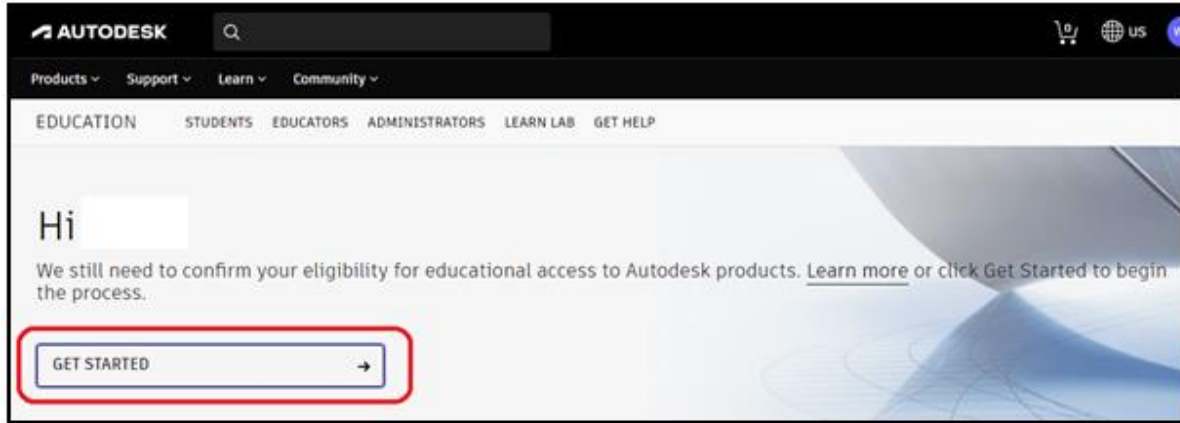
AUTODESK

0 US

Products ⌄ Support ⌄ Learn ⌄ Community ⌄

EDUCATION STUDENTS EDUCATORS ADMINISTRATORS LEARN LAB GET HELP

Hi

We still need to confirm your eligibility for educational access to Autodesk products. Learn more or click Get Started to begin the process.

GET STARTED →